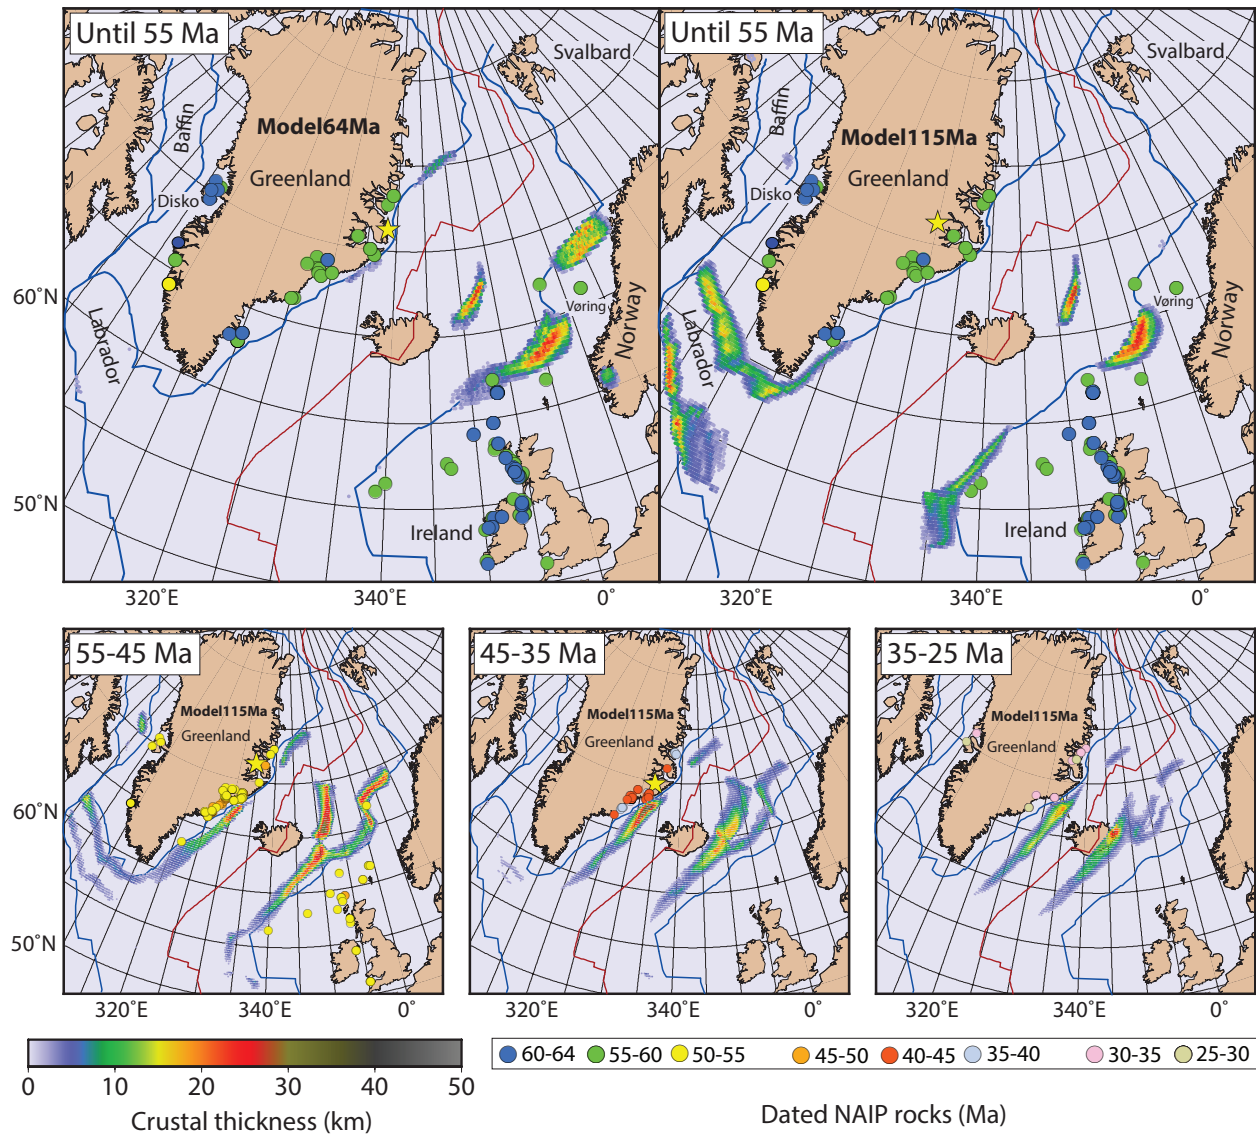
Until 55 Ma

Svalbard

Baffin

Model64Ma

Greenland

Disko

60°N

Labrador

Vøring

Norway

50°N

Ireland

320°E

340°E

0°

Until 55 Ma

Svalbard

Baffin

Model115Ma

Greenland

Disko

Labrador

Vøring

Norway

Ireland

320°E

340°E

0°

55-45 Ma

Model115Ma

Greenland

60°N

50°N

320°E

340°E

0°

45-35 Ma

Model115Ma

Greenland

320°E

340°E

0°

35-25 Ma

Model115Ma

Greenland

320°E

340°E

0°

0 10 20 30 40 50

Crustal thickness (km)

60-64 55-60 50-55 45-50 40-45 35-40 30-35 25-30

Dated NAIP rocks (Ma)